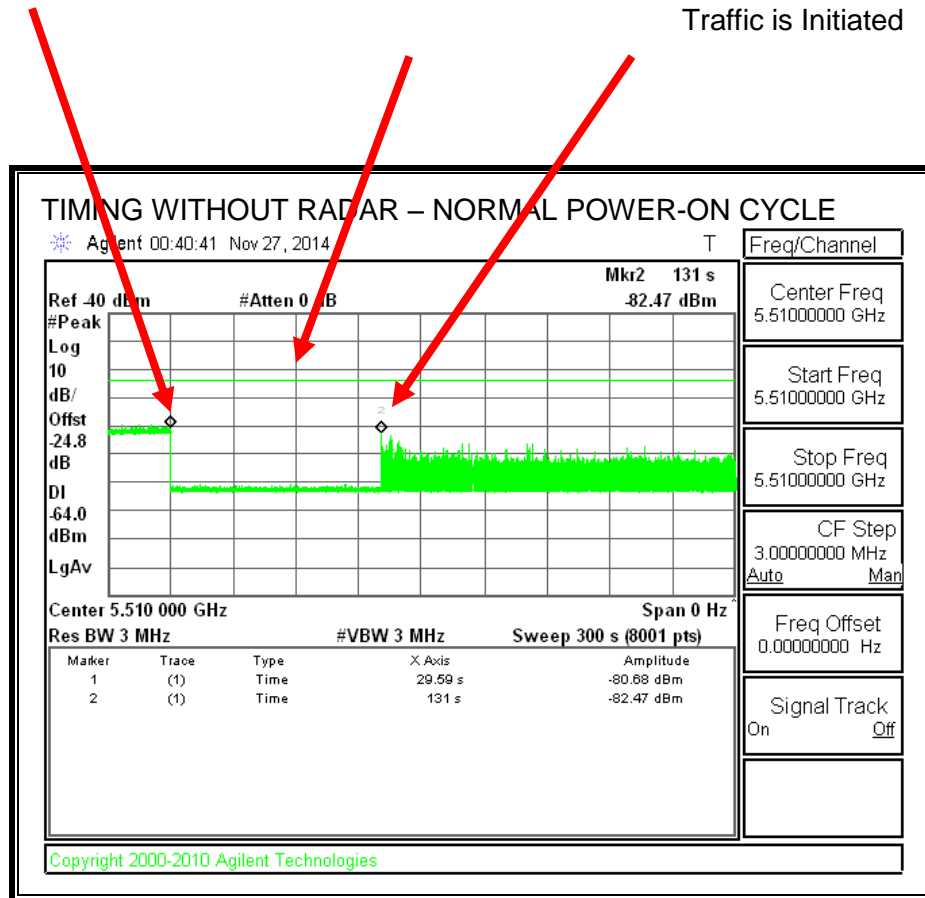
Traffic is Initiated

TIMING WITHOUT RADAR – NORMAL POWER-ON CYCLE

Agilent 00:40:41 Nov 27, 2014 T

Mkr2 131 s
Ref -40 dBm #Atten 0 dB -82.47 dBm
#Peak
Log
10
dB/
Offst
-24.8
dB
DI
-64.0
dBm
LgAv

2

Center 5.510 000 GHz Span 0 Hz
Res BW 3 MHz #VBW 3 MHz Sweep 300 s (8001 pts)

| Marker | Trace | Type | X Axis | Amplitude |
|---|---|---|---|---|
| 1 | (1) | Time | 29.59 s | -80.68 dBm |
| 2 | (1) | Time | 131 s | -82.47 dBm |

Freq/Channel

Center Freq
5.51000000 GHz

Start Freq
5.51000000 GHz

Stop Freq
5.51000000 GHz

CF Step
3.00000000 MHz
Auto Man

Freq Offset
0.00000000 Hz

Signal Track
On Off

Copyright 2000-2010 Agilent Technologies